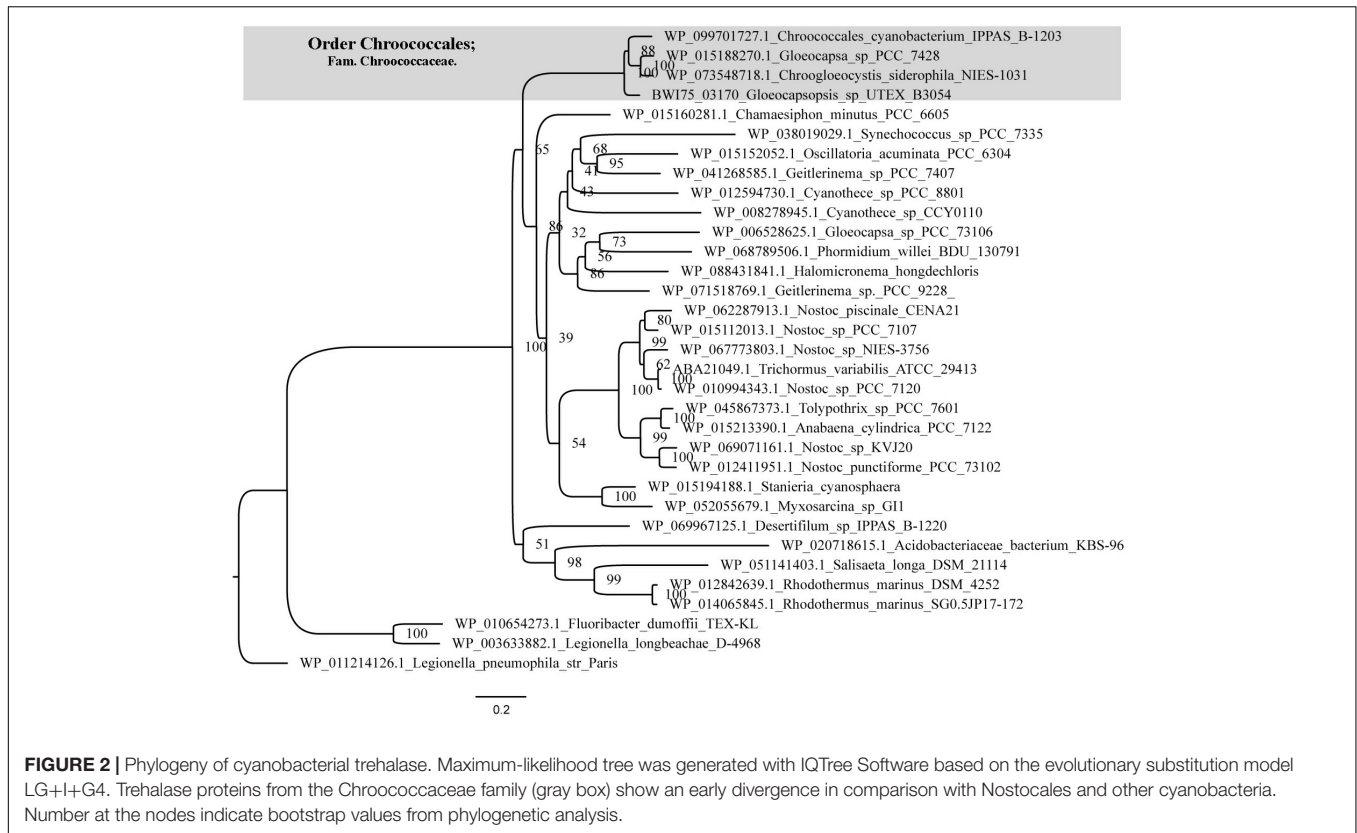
Order Chroococcales;
Fam. Chroococcaceae.

WP_099701727.1_Chroococcales_cyanobacterium_IPPAS_B-1203
88
WP_015188270.1_Gloeocapsa_sp_PCC_7428
100
100
WP_073548718.1_Chroogloeocystis_siderophila_NIES-1031
BWI75_03170_Gloeocapsopsis_sp_UTEX_B3054
WP_015160281.1_Chamaesiphon_minutus_PCC_6605
WP_038019029.1_Synechococcus_sp_PCC_7335
65
68
WP_015152052.1_Oscillatoria_acuminata_PCC_6304
95
41
WP_041268585.1_Geitlerinema_sp_PCC_7407
43
WP_012594730.1_Cyanothece_sp_PCC_8801
WP_008278945.1_Cyanothece_sp_CCY0110
86
32
WP_006528625.1_Gloeocapsa_sp_PCC_73106
73
56
WP_068789506.1_Phormidium_willei_BDU_130791
86
WP_088431841.1_Halomicronema_hongdechloris
WP_071518769.1_Geitlerinema_sp._PCC_9228_
WP_062287913.1_Nostoc_piscinale_CENA21
80
WP_015112013.1_Nostoc_sp_PCC_7107
100
39
99
WP_067773803.1_Nostoc_sp_NIES-3756
62
ABA21049.1_Trichormus_variabilis_ATCC_29413
100
WP_010994343.1_Nostoc_sp_PCC_7120
100
WP_045867373.1_Tolypothrix_sp_PCC_7601
100
WP_015213390.1_Anabaena_cylindrica_PCC_7122
54
99
WP_069071161.1_Nostoc_sp_KVJ20
100
WP_012411951.1_Nostoc_punctiforme_PCC_73102
WP_015194188.1_Stanieria_cyanosphaera
100
WP_052055679.1_Myxosarcina_sp_GI1
WP_069967125.1_Desertifilum_sp_IPPAS_B-1220
51
WP_020718615.1_Acidobacteriaceae_bacterium_KBS-96
98
WP_051141403.1_Salisaeta_longa_DSM_21114
99
WP_012842639.1_Rhodothermus_marinus_DSM_4252
100
WP_014065845.1_Rhodothermus_marinus_SG0.5JP17-172
WP_010654273.1_Fluoribacter_dumoffii_TEX-KL
100
WP_003633882.1_Legionella_longbeachae_D-4968
WP_011214126.1_Legionella_pneumophila_str_Paris
0.2

FIGURE 2 | Phylogeny of cyanobacterial trehalase. Maximum-likelihood tree was generated with IQTree Software based on the evolutionary substitution model LG+I+G4. Trehalase proteins from the Chroococcaceae family (gray box) show an early divergence in comparison with Nostocales and other cyanobacteria. Number at the nodes indicate bootstrap values from phylogenetic analysis.